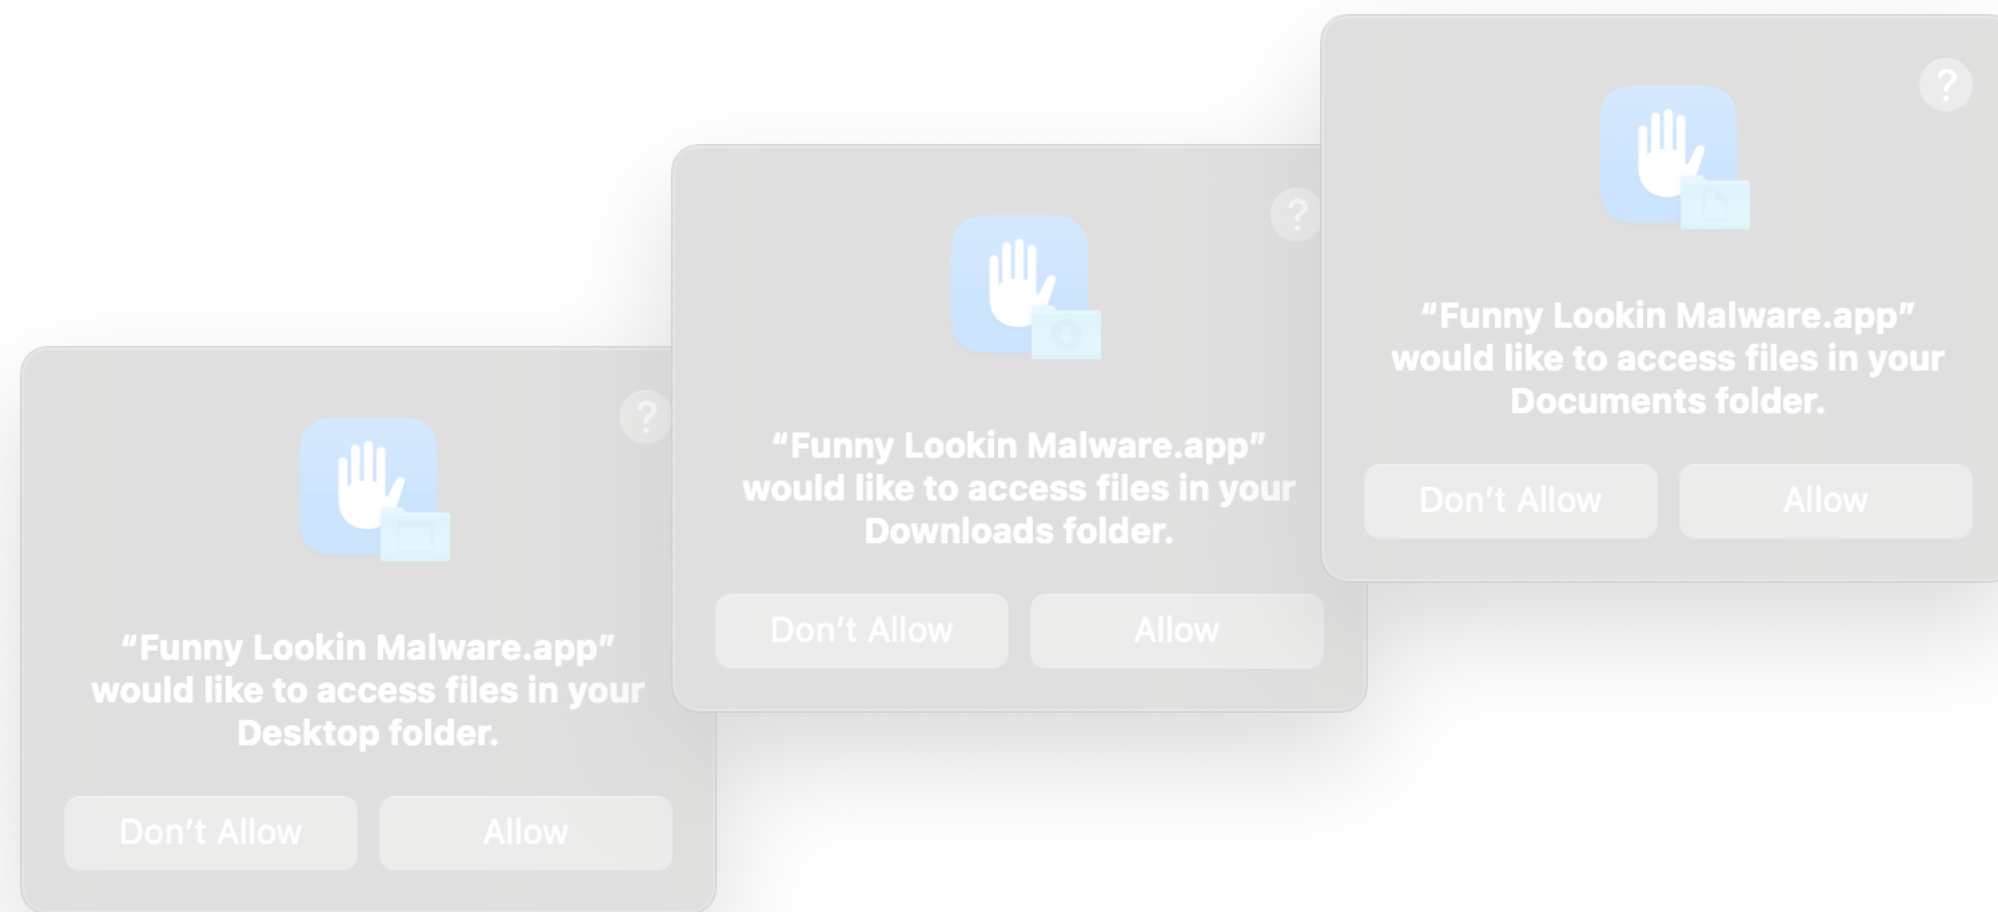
?

“Funny Lookin Malware.app” would like to access files in your Documents folder.

Don’t Allow

Allow

?

“Funny Lookin Malware.app” would like to access files in your Downloads folder.

Don’t Allow

Allow

?

“Funny Lookin Malware.app” would like to access files in your Desktop folder.

Don’t Allow

Allow